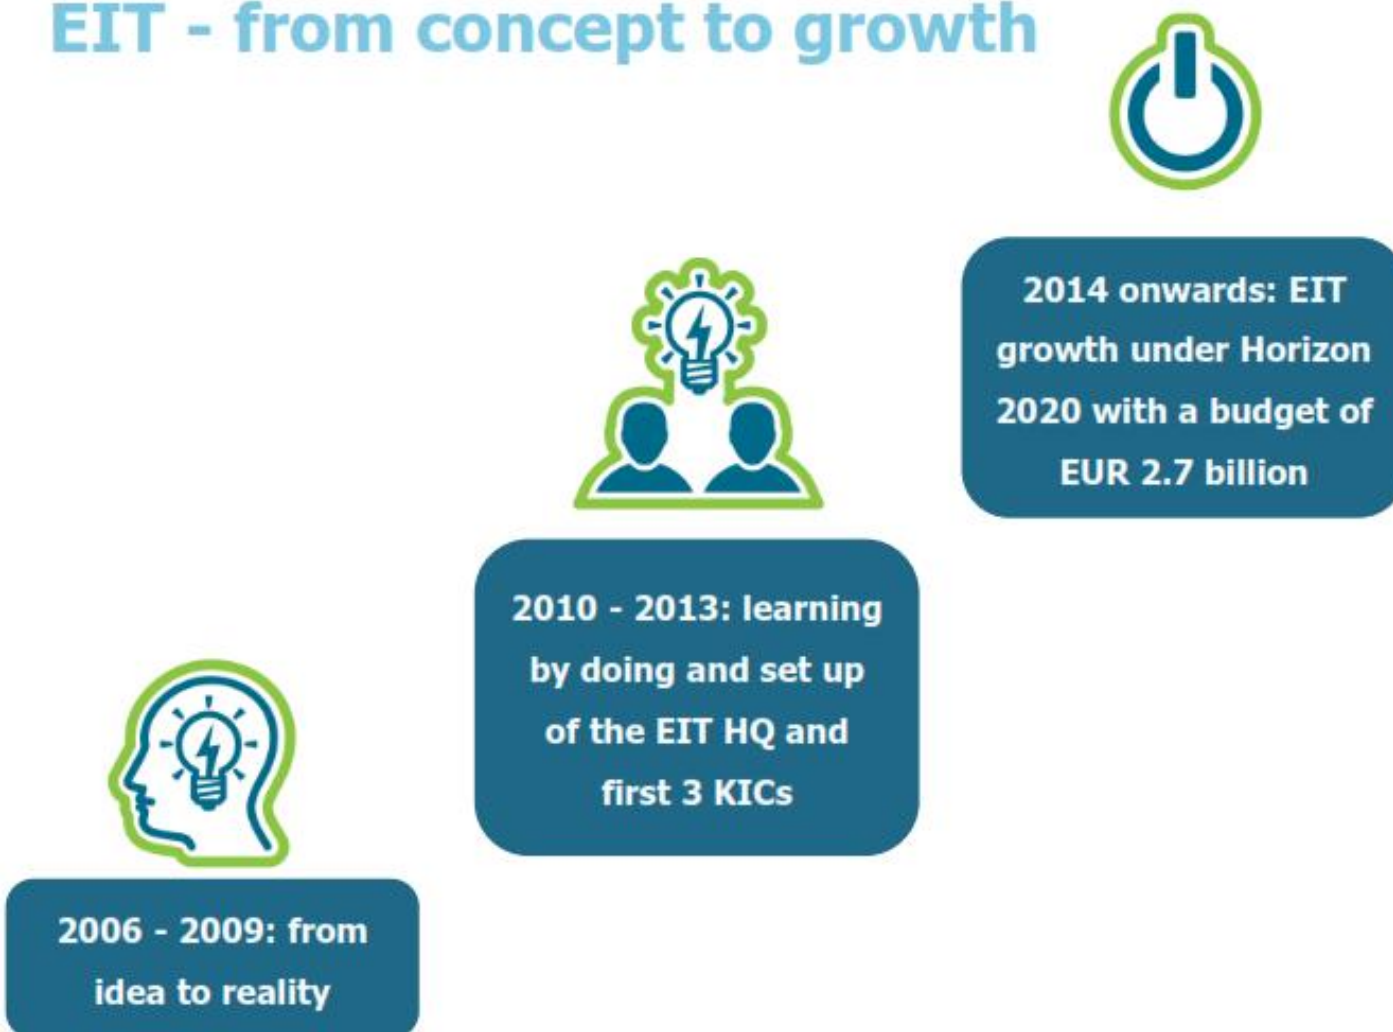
EIT - from concept to growth

2014 onwards: EIT growth under Horizon 2020 with a budget of EUR 2.7 billion

2010 - 2013: learning by doing and set up of the EIT HQ and first 3 KICs

2006 - 2009: from idea to reality